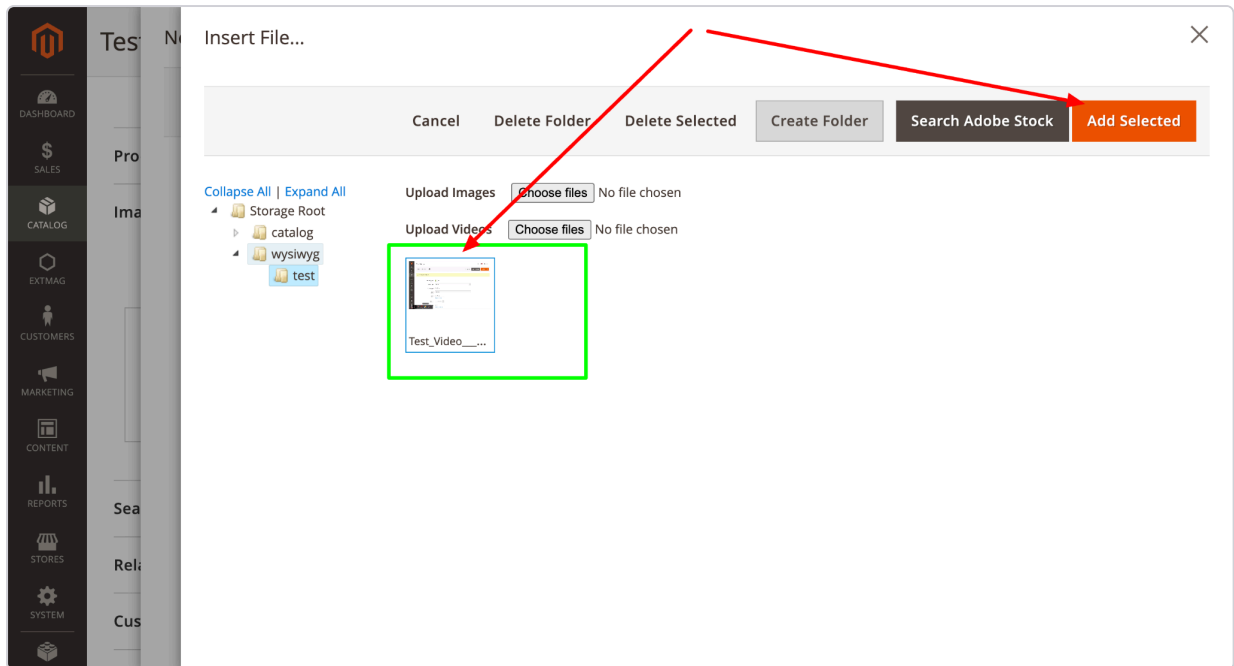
DASHBOARD
SALES
CATALOG
EXTMAG
CUSTOMERS
MARKETING
CONTENT
REPORTS
STORES
SYSTEM

Tes
N
Pro
Ima
Sea
Rela
Cus

Insert File...

Cancel
Delete Folder
Delete Selected
Create Folder
Search Adobe Stock
Add Selected

Collapse All | Expand All
Storage Root
catalog
wysiwyg
test

Upload Images Choose files No file chosen
Upload Videos Choose files No file chosen

Test_Video___...